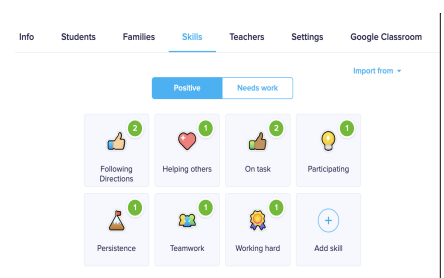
Info Students Families Skills Teachers Settings Google Classroom

Import from

Positive Needs work

2
Following Directions

1
Helping others

2
On task

1
Participating

1
Persistence

1
Teamwork

1
Working hard

+
Add skill